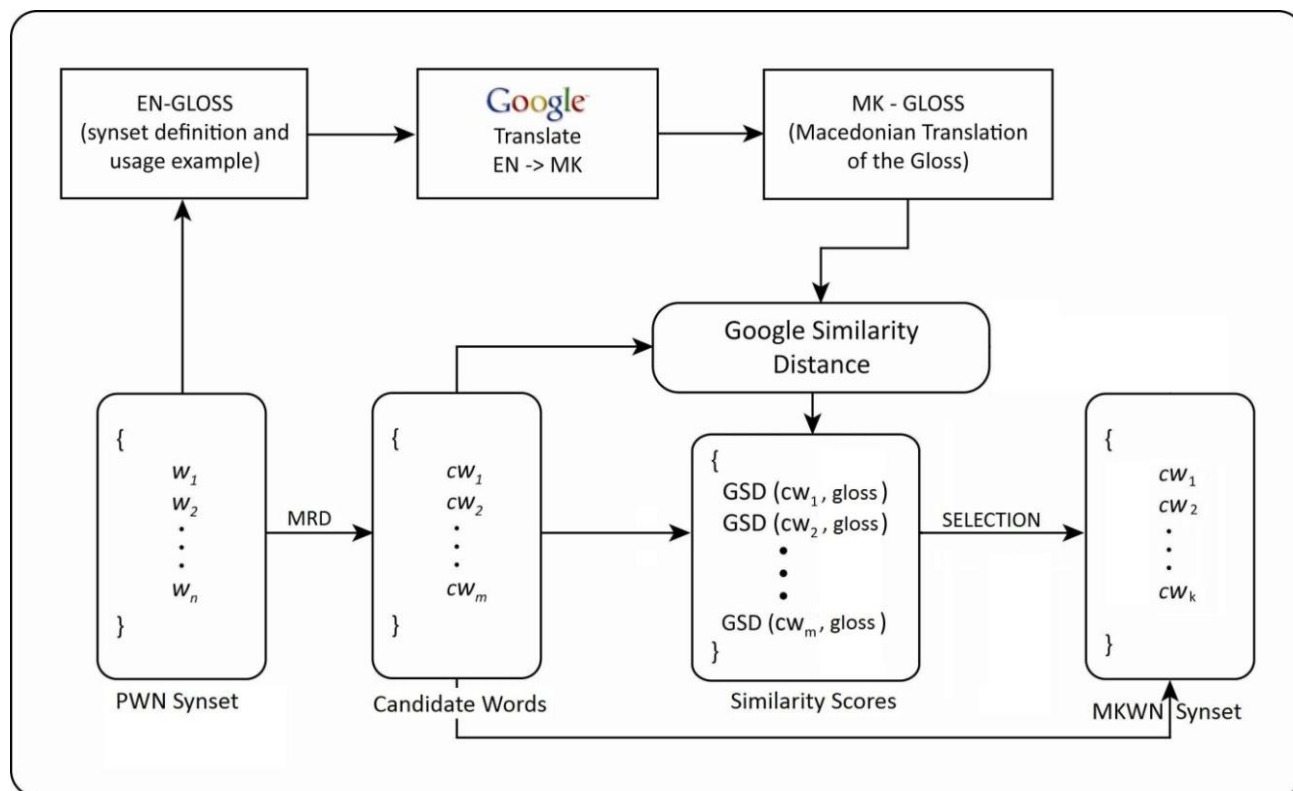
EN-GLOSS (synset definition and usage example)

Google Translate EN -> MK

MK - GLOSS (Macedonian Translation of the Gloss)

Google Similarity Distance

{
$w_1$
$w_2$
.
.
.
$w_n$
}

PWN Synset

MRD

{
$cw_1$
$cw_2$
.
.
.
$cw_m$
}

Candidate Words

{
GSD ($cw_1$, gloss)
GSD ($cw_2$, gloss)
•
•
•
GSD ($cw_m$, gloss)
}

Similarity Scores

SELECTION

{
$cw_1$
$cw_2$
.
.
.
$cw_k$
}

MKWN Synset